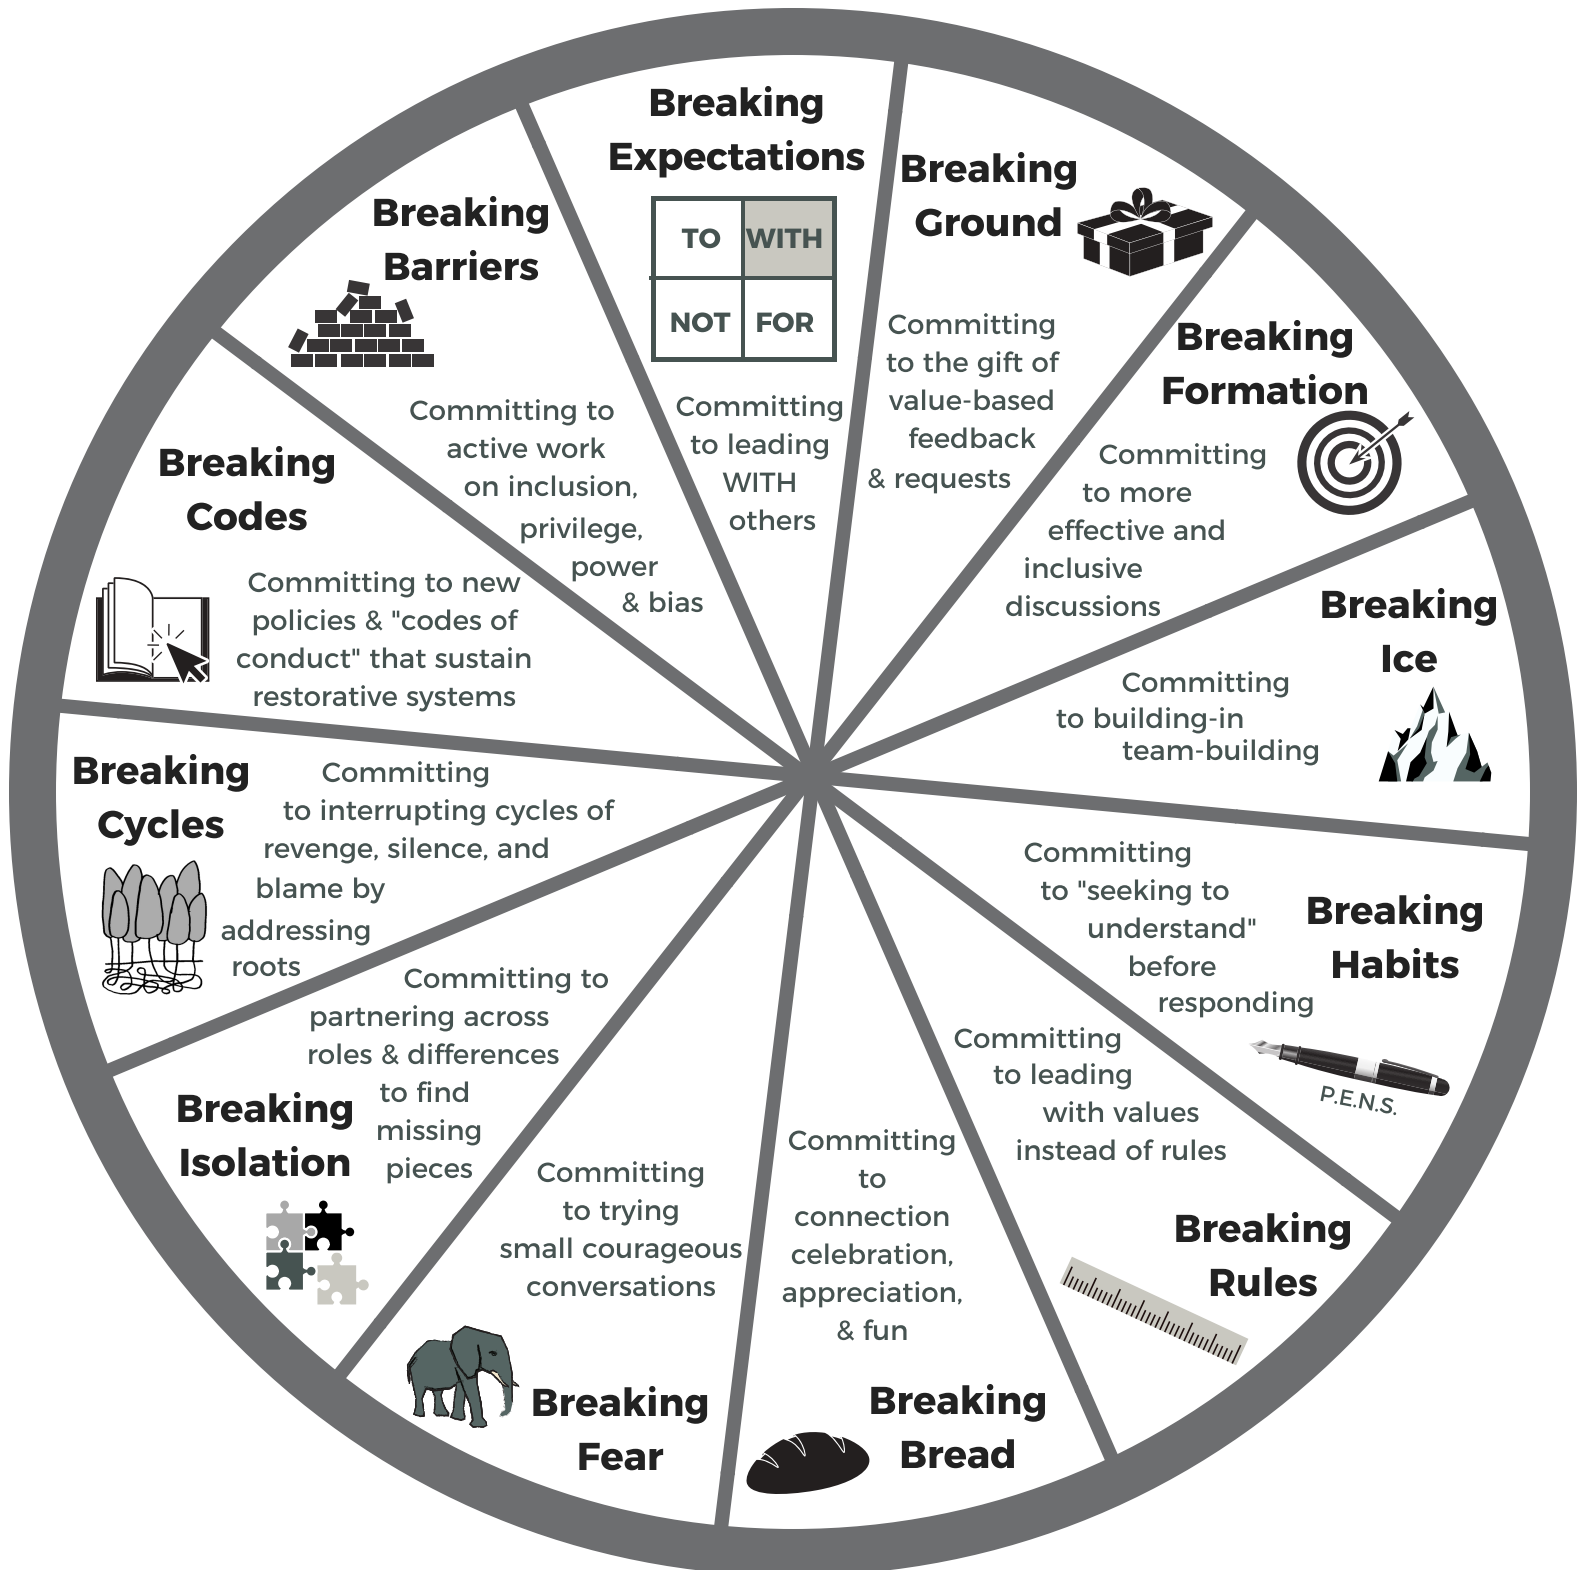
Breaking Expectations

| TO | WITH |
|---|---|
| NOT | FOR |

Committing to leading WITH others

Breaking Ground

Committing to the gift of value-based feedback & requests

Breaking Formation

Committing to more effective and inclusive discussions

Breaking Ice

Committing to building-in team-building

Breaking Habits

Committing to "seeking to understand" before responding

P.E.N.S.

Breaking Rules

Committing to leading with values instead of rules

Breaking Bread

Committing to connection celebration, appreciation, & fun

Breaking Fear

Committing to trying small courageous conversations

Breaking Isolation

Committing to partnering across roles & differences to find missing pieces

Breaking Cycles

Committing to interrupting cycles of revenge, silence, and blame by addressing roots

Breaking Codes

Committing to new policies & "codes of conduct" that sustain restorative systems

Breaking Barriers

Committing to active work on inclusion, privilege, power & bias